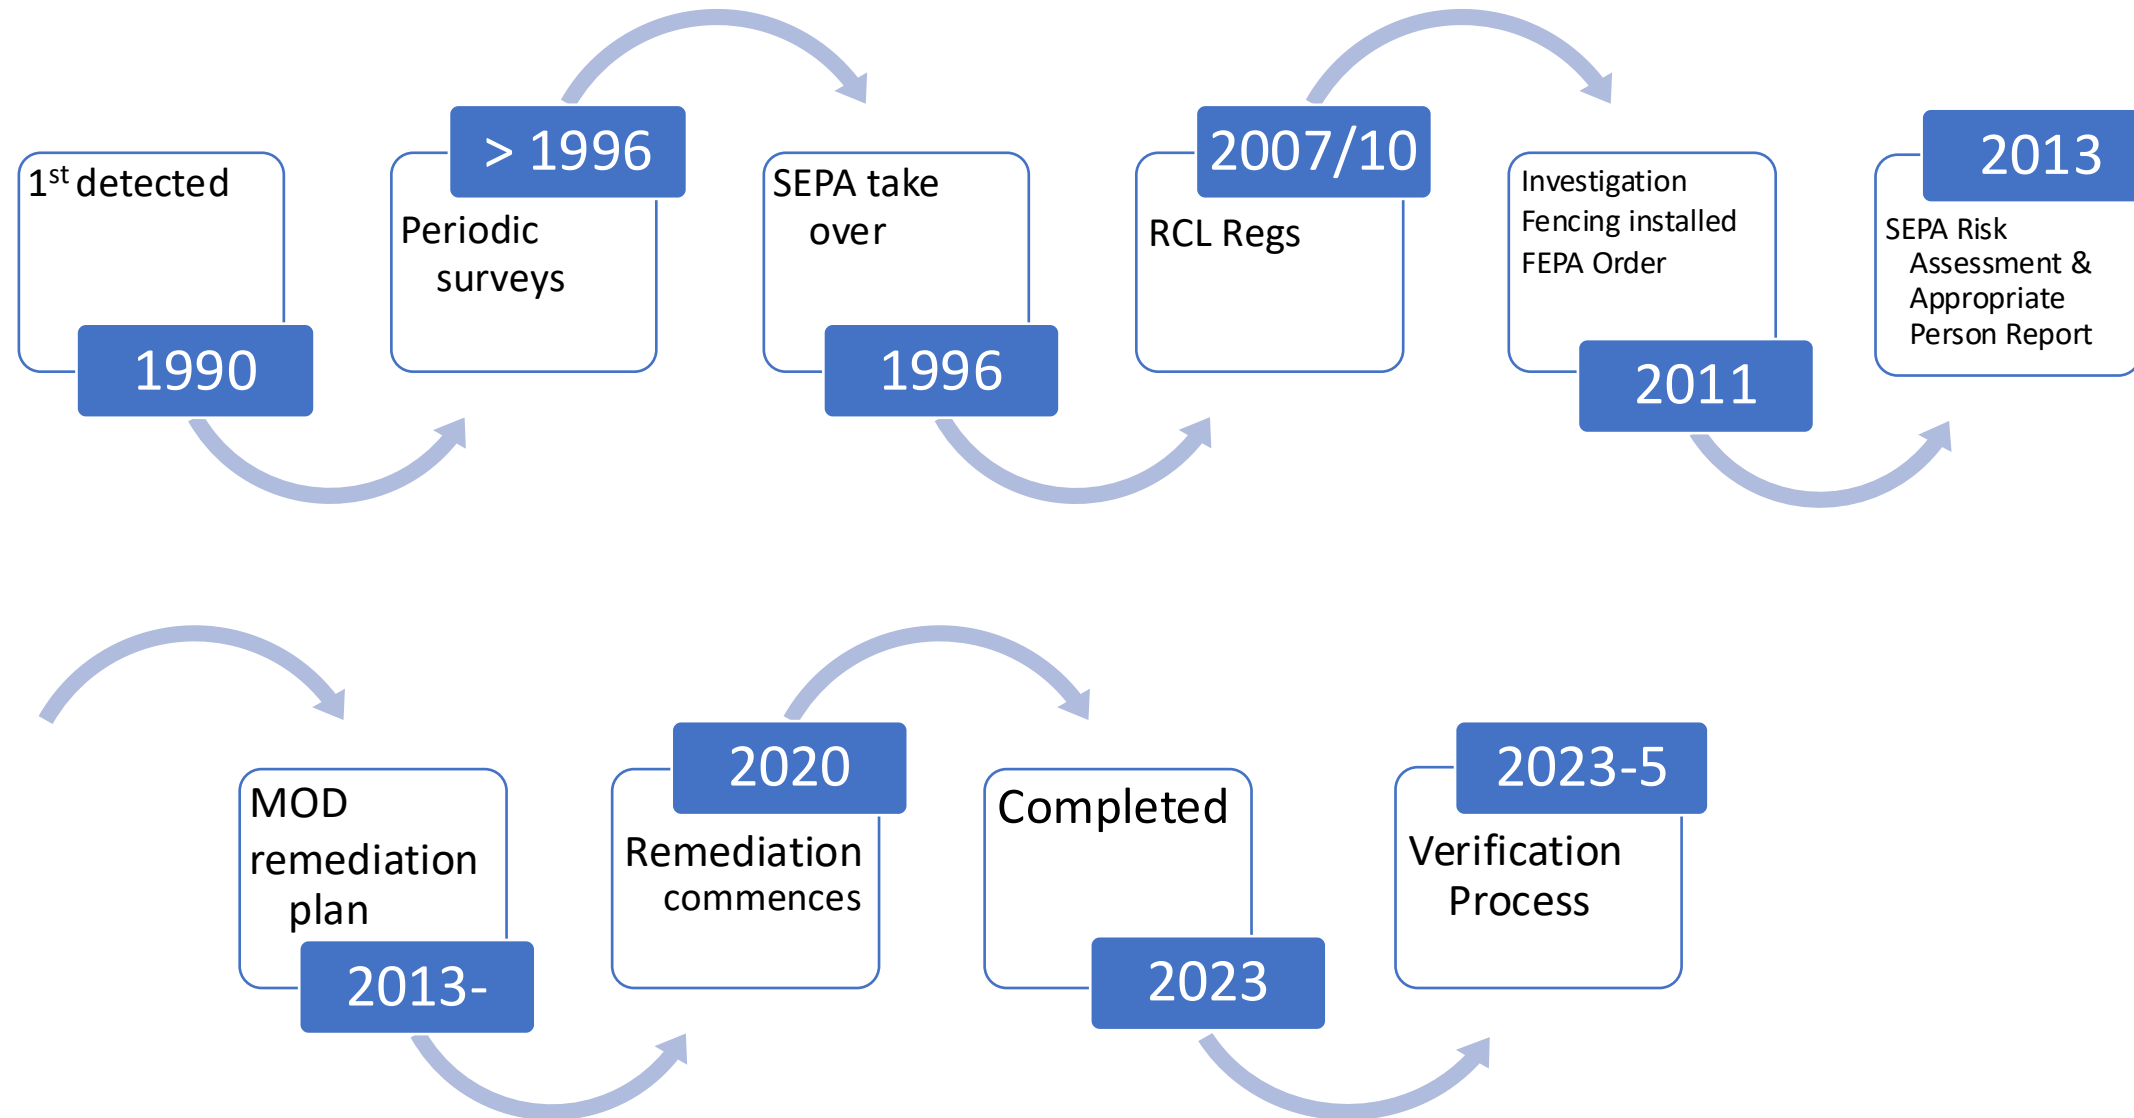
$1^{st}$ detected

1990

> 1996

Periodic surveys

SEPA take over

1996

2007/10

RCL Regs

Investigation
Fencing installed
FEPA Order

2011

2013

SEPA Risk Assessment & Appropriate Person Report

MOD remediation plan

2013-

2020

Remediation commences

Completed

2023

2023-5

Verification Process